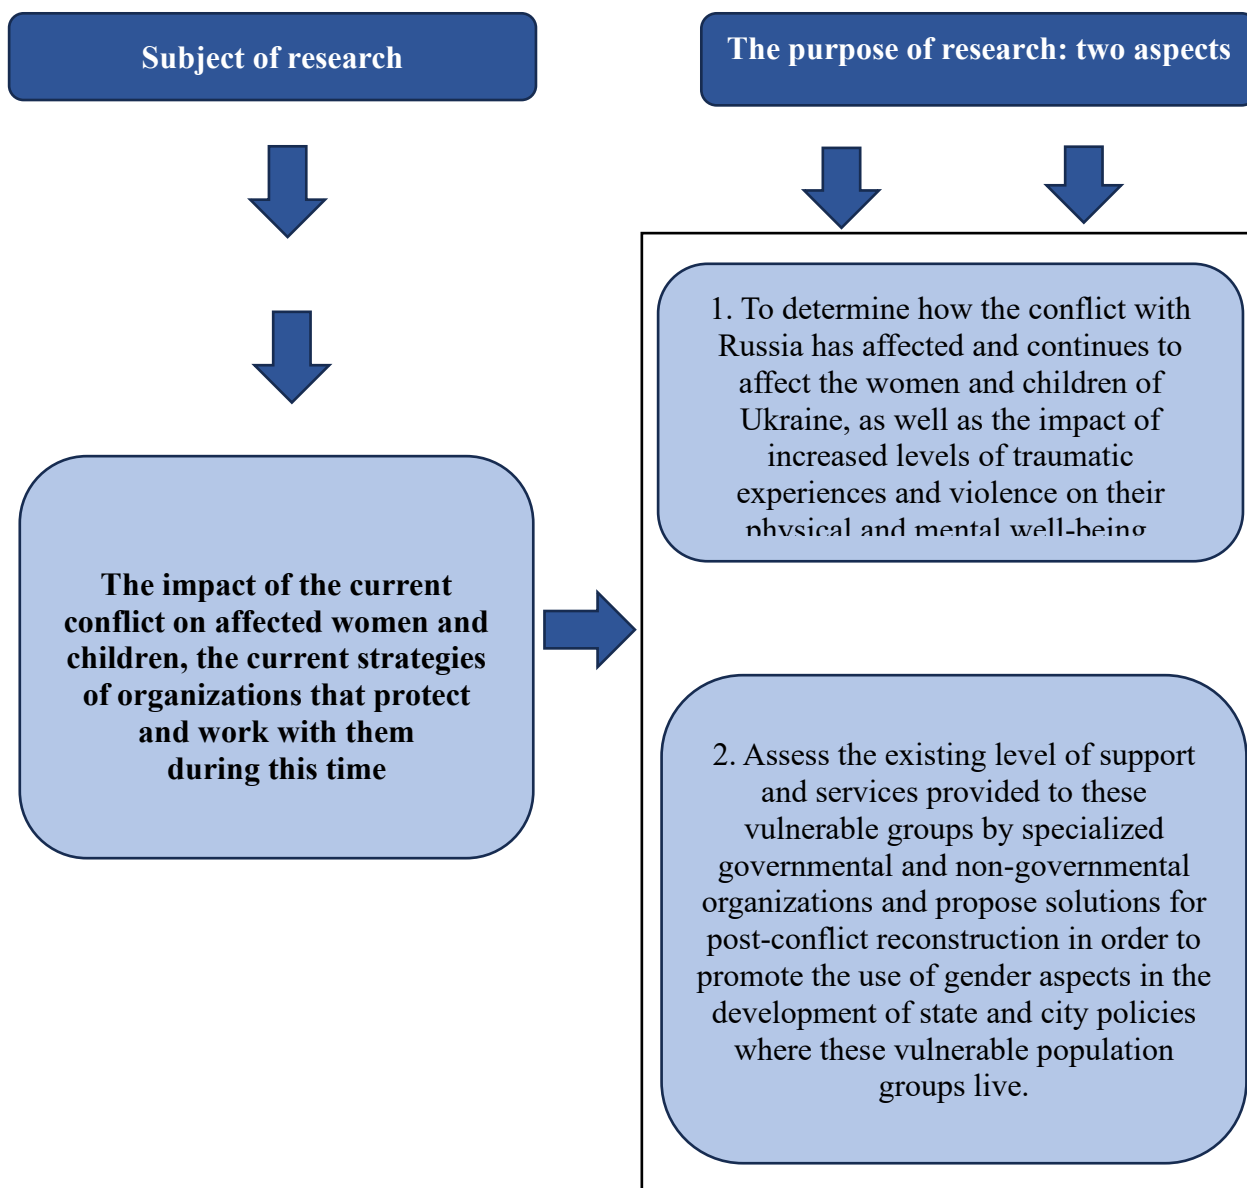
Subject of research

The purpose of research: two aspects

1. To determine how the conflict with Russia has affected and continues to affect the women and children of Ukraine, as well as the impact of increased levels of traumatic experiences and violence on their physical and mental well-being

The impact of the current conflict on affected women and children, the current strategies of organizations that protect and work with them during this time

2. Assess the existing level of support and services provided to these vulnerable groups by specialized governmental and non-governmental organizations and propose solutions for post-conflict reconstruction in order to promote the use of gender aspects in the development of state and city policies where these vulnerable population groups live.